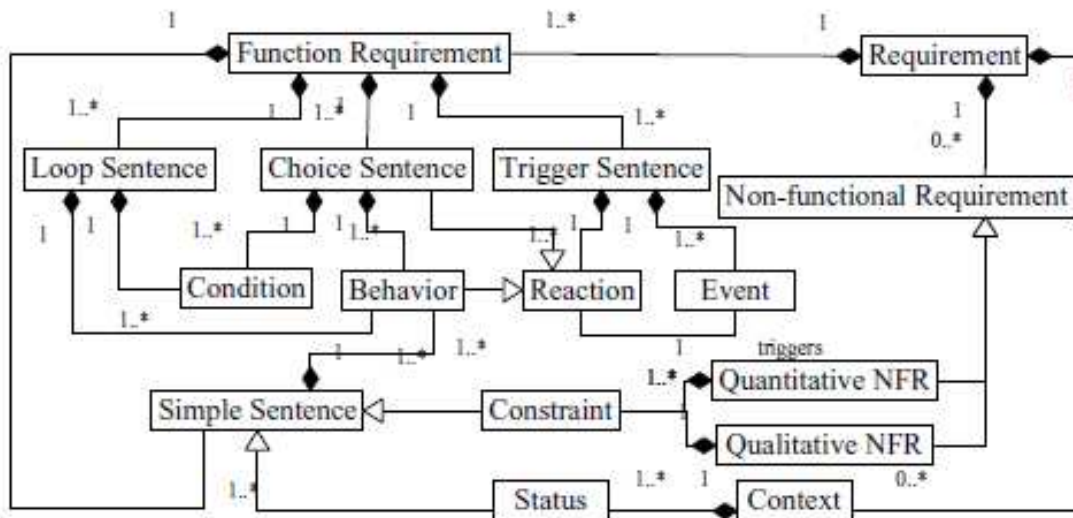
1
1..*
1
Function Requirement
Requirement
1..*
1
1..*
1
1..*
1
0..*
Loop Sentence
Choice Sentence
Trigger Sentence
Non-functional Requirement
1
1
1..*
1
1
1..*
1
1
1..*
1..*
Condition
Behavior
Reaction
Event
1..*
1
1..*
1..*
1
triggers
1..*
Quantitative NFR
Simple Sentence
Constraint
Qualitative NFR
1..*
1
0..*
1..*
Status
Context